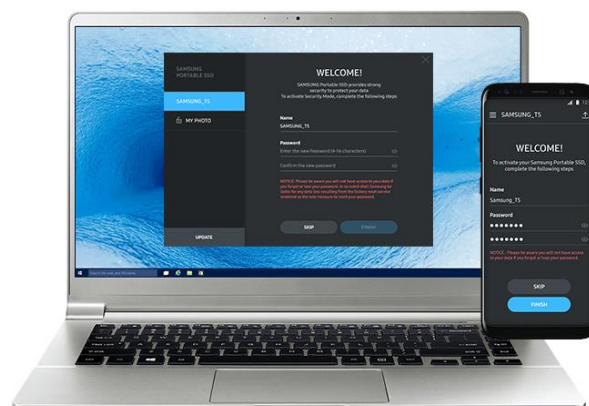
SAMSUNG PORTABLE SSD

SAMSUNG_T5

MY PHOTO

UPDATE

WELCOME!

SAMSUNG Portable SSD provides strong security to protect your data. To activate Security Mode, complete the following steps

Name

SAMSUNG_T5

Password

Enter the new Password (4-16 characters)

Confirm the new password

NOTICE: Please be aware you will not have access to your data if you forget or lose your password. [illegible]

SKIP

FINISH

SAMSUNG_T5

WELCOME!

To activate your Samsung Portable SSD, complete the following steps

Name

Samsung_T5

Password

•••••••

•••••••

NOTICE: Please be aware you will not have access to your data if you forget or lose your password.

SKIP

FINISH